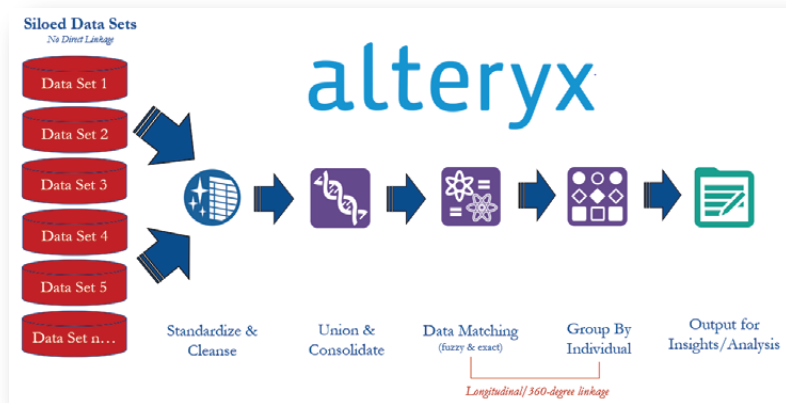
Siloed Data Sets
No Direct Linkage

Data Set 1
Data Set 2
Data Set 3
Data Set 4
Data Set 5
Data Set n…

alteryx

Standardize & Cleanse

Union & Consolidate

Data Matching
(fuzzy & exact)

Group By Individual

Output for Insights/Analysis

Longitudinal/360-degree linkage